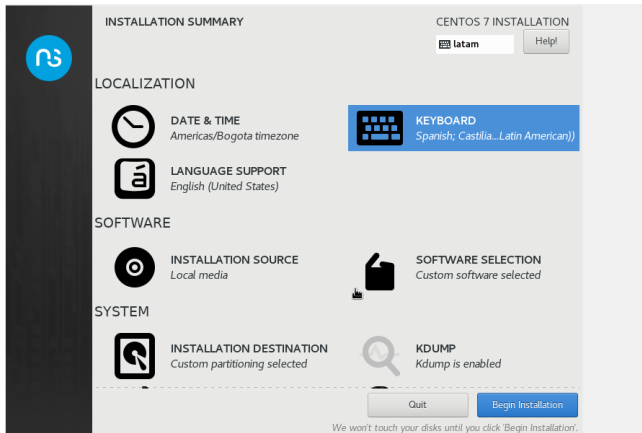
INSTALLATION SUMMARY

CENTOS 7 INSTALLATION

latam

Help!

LOCALIZATION

DATE & TIME
Americas/Bogota timezone

KEYBOARD
Spanish; Castilia...Latin American))

LANGUAGE SUPPORT
English (United States)

SOFTWARE

INSTALLATION SOURCE
Local media

SOFTWARE SELECTION
Custom software selected

SYSTEM

INSTALLATION DESTINATION
Custom partitioning selected

KDUMP
Kdump is enabled

Quit

Begin Installation

We won't touch your disks until you click 'Begin Installation'.